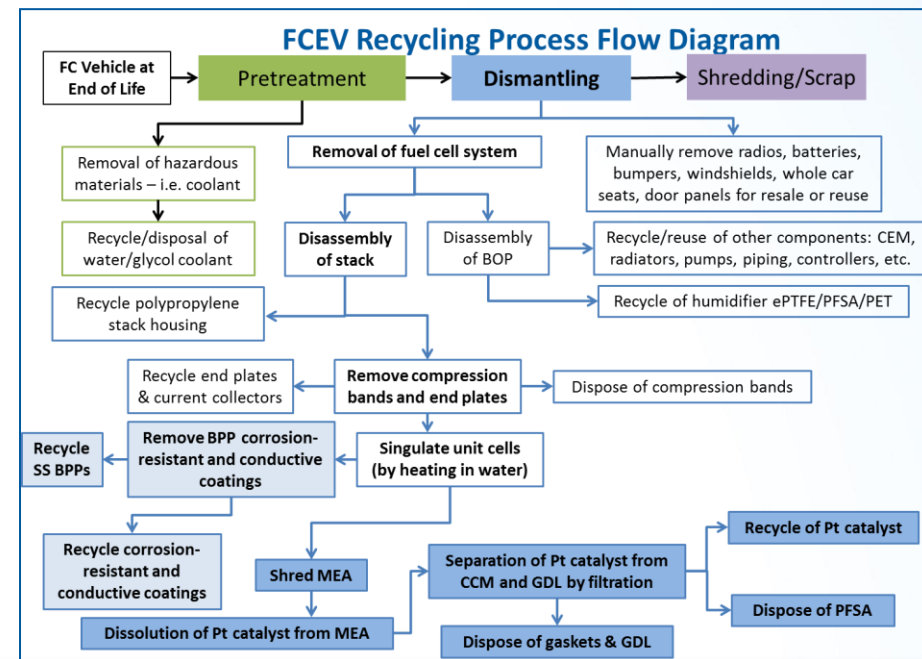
FCEV Recycling Process Flow Diagram

FC Vehicle at End of Life

Pretreatment

Dismantling

Shredding/Scrap

Removal of hazardous materials – i.e. coolant

Recycle/disposal of water/glycol coolant

Removal of fuel cell system

Manually remove radios, batteries, bumpers, windshields, whole car seats, door panels for resale or reuse

Disassembly of stack

Disassembly of BOP

Recycle/reuse of other components: CEM, radiators, pumps, piping, controllers, etc.

Recycle polypropylene stack housing

Recycle of humidifier ePTFE/PFSA/PET

Recycle end plates & current collectors

Remove compression bands and end plates

Dispose of compression bands

Recycle SS BPPs

Remove BPP corrosion-resistant and conductive coatings

Singulate unit cells (by heating in water)

Recycle corrosion-resistant and conductive coatings

Shred MEA

Separation of Pt catalyst from CCM and GDL by filtration

Recycle of Pt catalyst

Dispose of PFSA

Dissolution of Pt catalyst from MEA

Dispose of gaskets & GDL